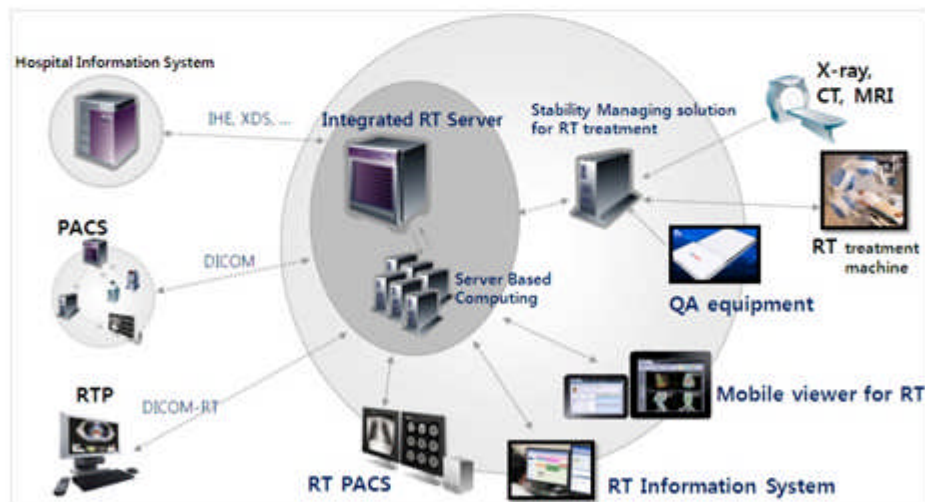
Hospital Information System

IHE, XDS, ...

Integrated RT Server

Stability Managing solution for RT treatment

X-ray, CT, MRI

PACS

DICOM

Server Based Computing

RT treatment machine

QA equipment

RTP

DICOM-RT

Mobile viewer for RT

RT PACS

RT Information System